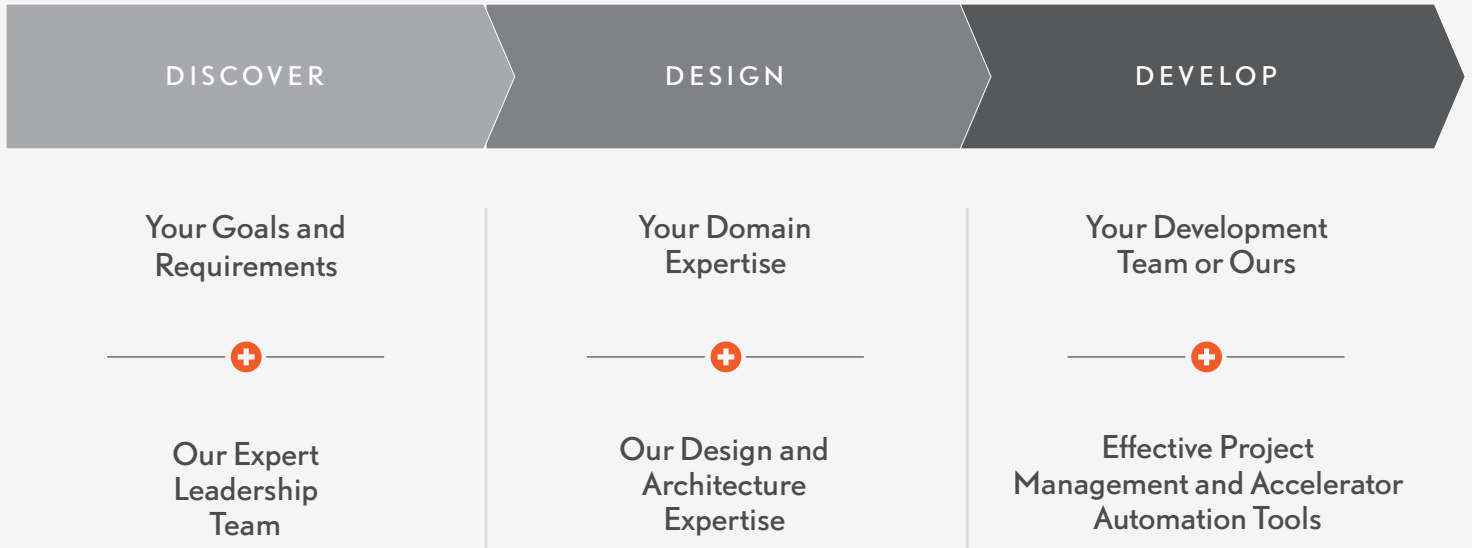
DISCOVER

DESIGN

DEVELOP

Your Goals and Requirements

Our Expert Leadership Team

Your Domain Expertise

Our Design and Architecture Expertise

Your Development Team or Ours

Effective Project Management and Accelerator Automation Tools